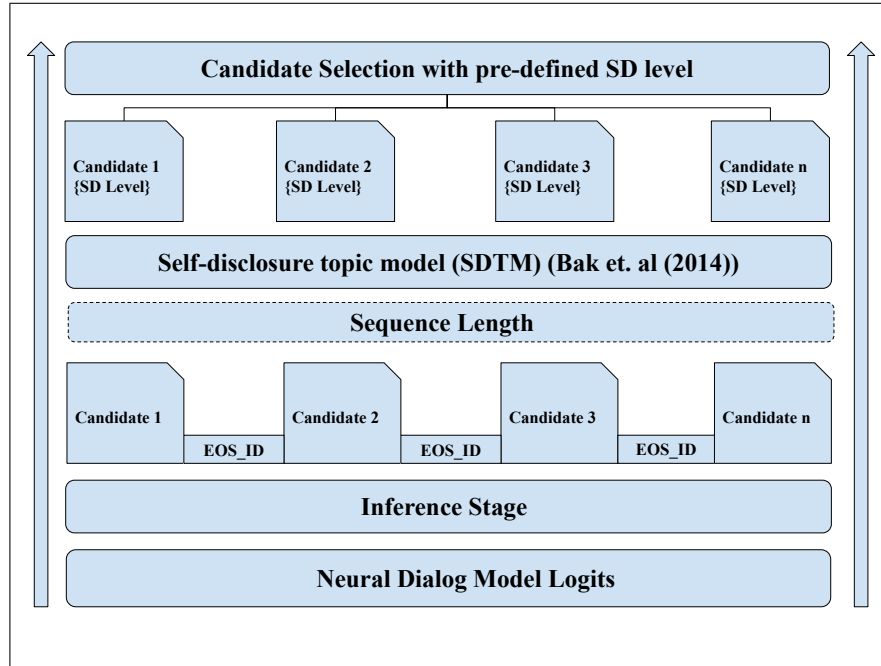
Candidate Selection with pre-defined SD level

Candidate 1 {SD Level}

Candidate 2 {SD Level}

Candidate 3 {SD Level}

Candidate n {SD Level}

Self-disclosure topic model (SDTM) (Bak et. al (2014))

Sequence Length

Candidate 1

EOS_ID

Candidate 2

EOS_ID

Candidate 3

EOS_ID

Candidate n

Inference Stage

Neural Dialog Model Logits